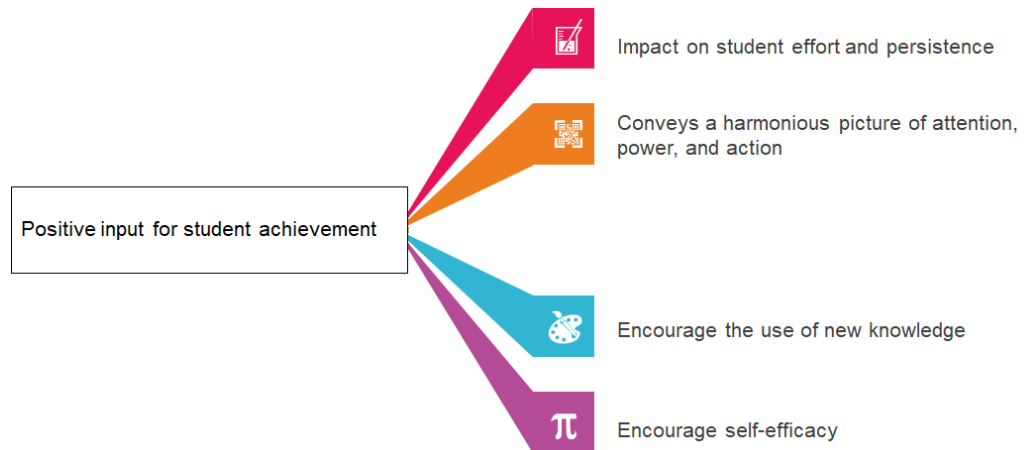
Positive input for student achievement

Impact on student effort and persistence

Conveys a harmonious picture of attention, power, and action

Encourage the use of new knowledge

$\pi$

Encourage self-efficacy